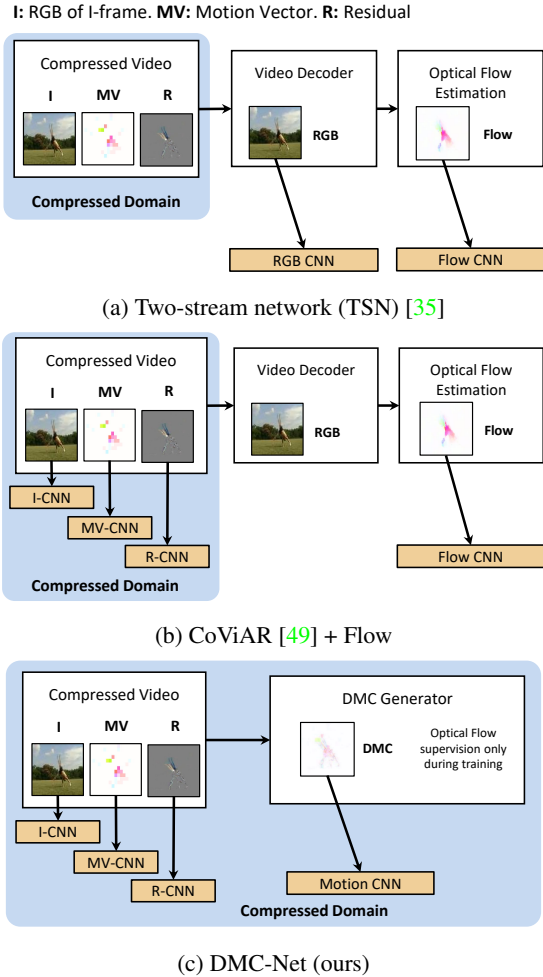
I: RGB of I-frame. MV: Motion Vector. R: Residual

Compressed Video
I MV R
Compressed Domain

Video Decoder
RGB

Optical Flow Estimation
Flow

RGB CNN
Flow CNN

(a) Two-stream network (TSN) [35]

Compressed Video
I MV R
I-CNN
MV-CNN
R-CNN
Compressed Domain

Video Decoder
RGB

Optical Flow Estimation
Flow

Flow CNN

(b) CoViAR [49] + Flow

Compressed Video
I MV R
I-CNN
MV-CNN
R-CNN

DMC Generator
DMC
Optical Flow supervision only during training

Motion CNN
Compressed Domain

(c) DMC-Net (ours)